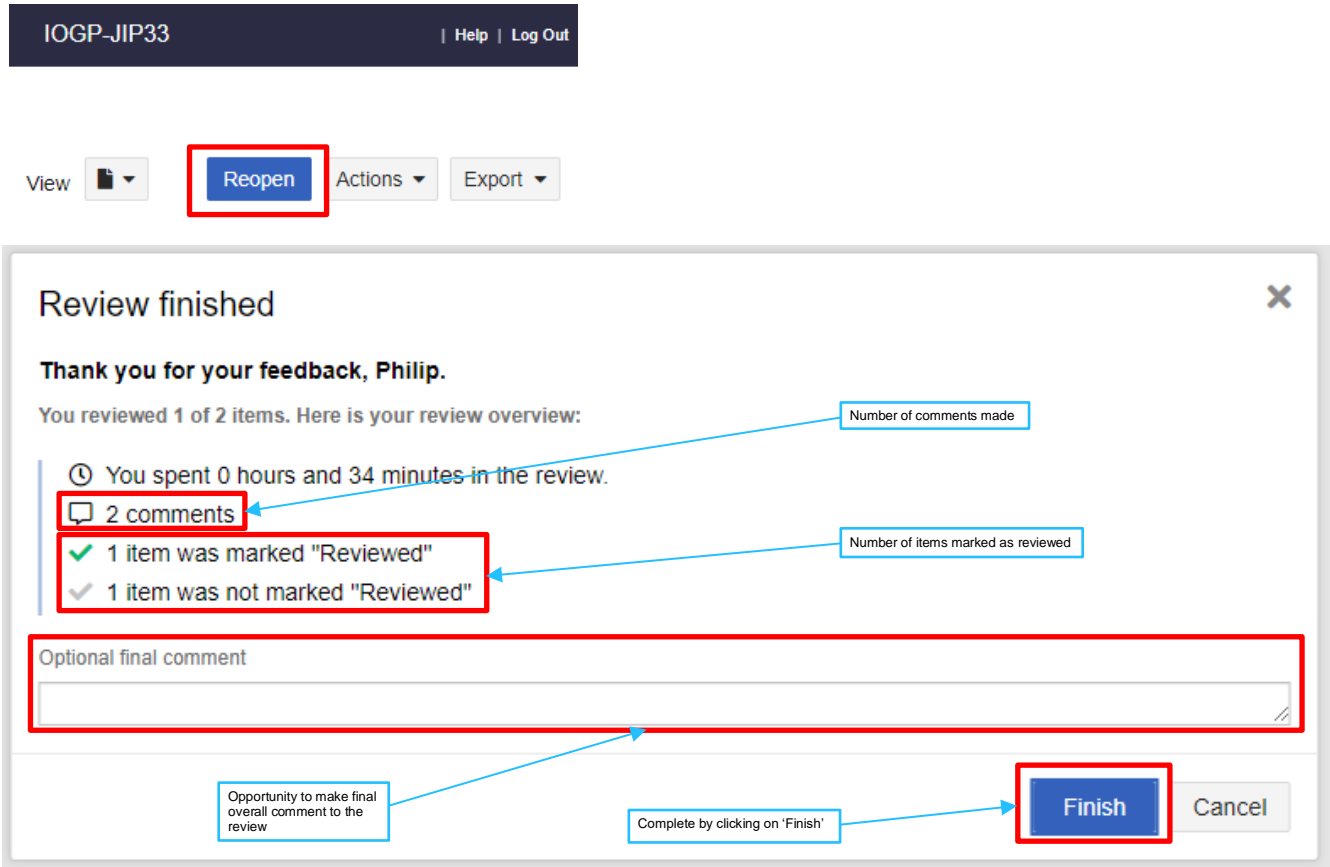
IOGP-JIP33 | Help | Log Out

View Reopen Actions Export

Review finished

Thank you for your feedback, Philip.

You reviewed 1 of 2 items. Here is your review overview:

Number of comments made

You spent 0 hours and 34 minutes in the review.

2 comments

Number of items marked as reviewed

1 item was marked "Reviewed"

1 item was not marked "Reviewed"

Optional final comment

Opportunity to make final overall comment to the review

Complete by clicking on 'Finish'

Finish Cancel